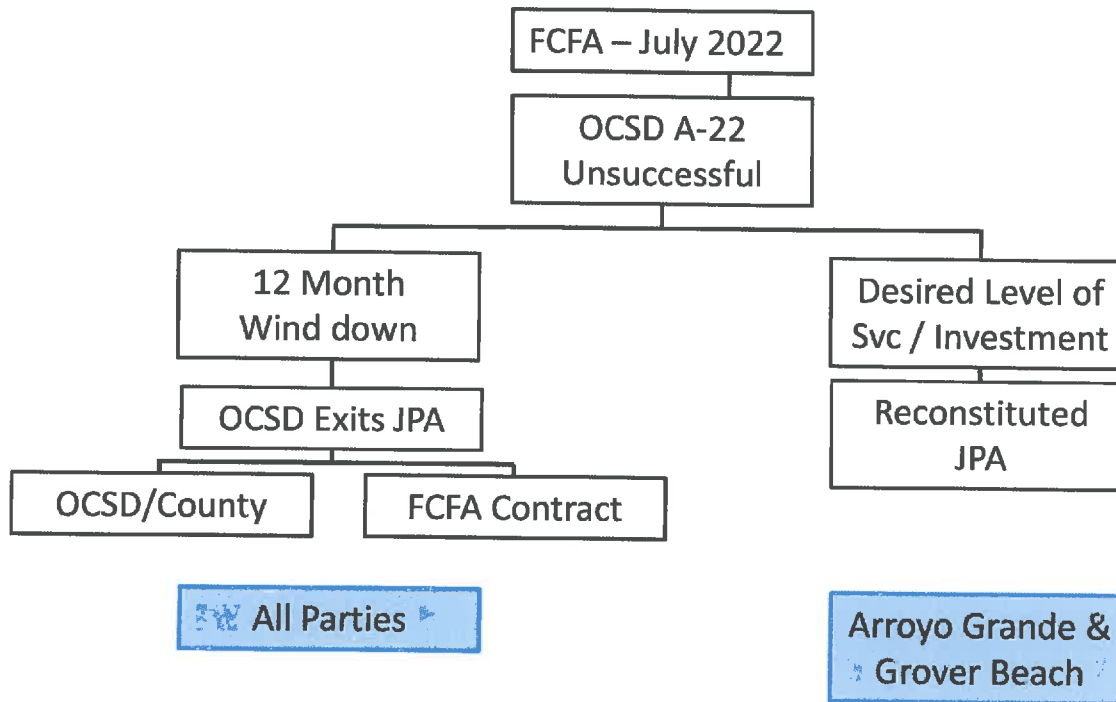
FCFA – July 2022

OCSD A-22 Unsuccessful

12 Month Wind down

OCSD Exits JPA

OCSD/County

FCFA Contract

Desired Level of Svc / Investment

Reconstituted JPA

All Parties

Arroyo Grande & Grover Beach